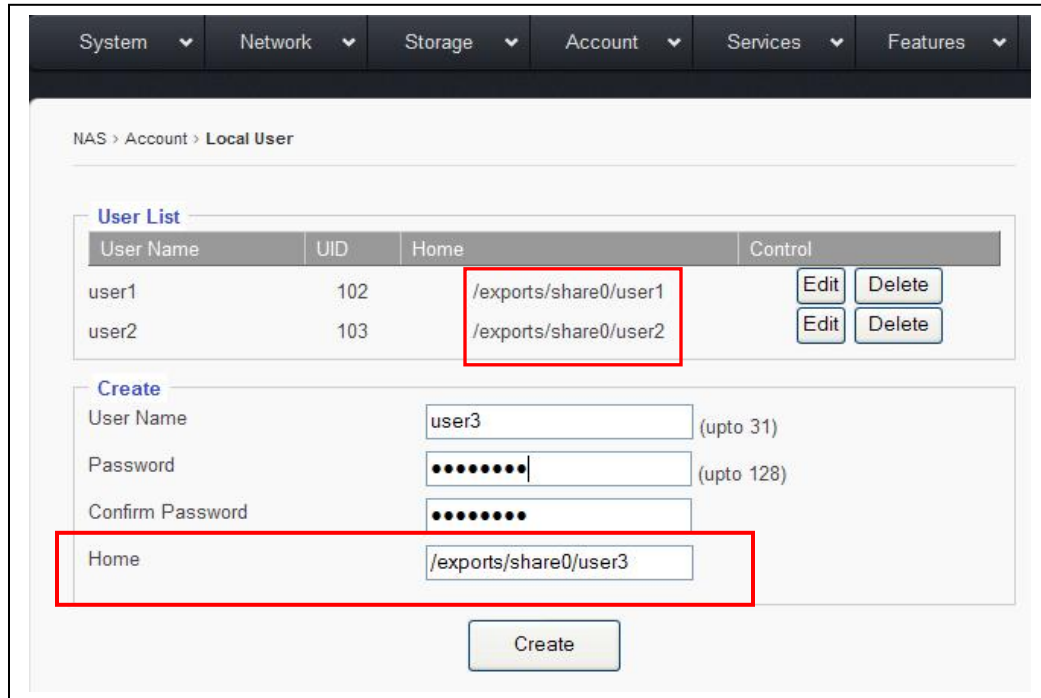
System Network Storage Account Services Features

NAS > Account > Local User

User List

| User Name | UID | Home | Control |
|---|---|---|---|
| user1 | 102 | /exports/share0/user1 | Edit Delete |
| user2 | 103 | /exports/share0/user2 | Edit Delete |

Create

User Name user3 (upto 31)

Password •••••••• (upto 128)

Confirm Password ••••••••

Home /exports/share0/user3

Create